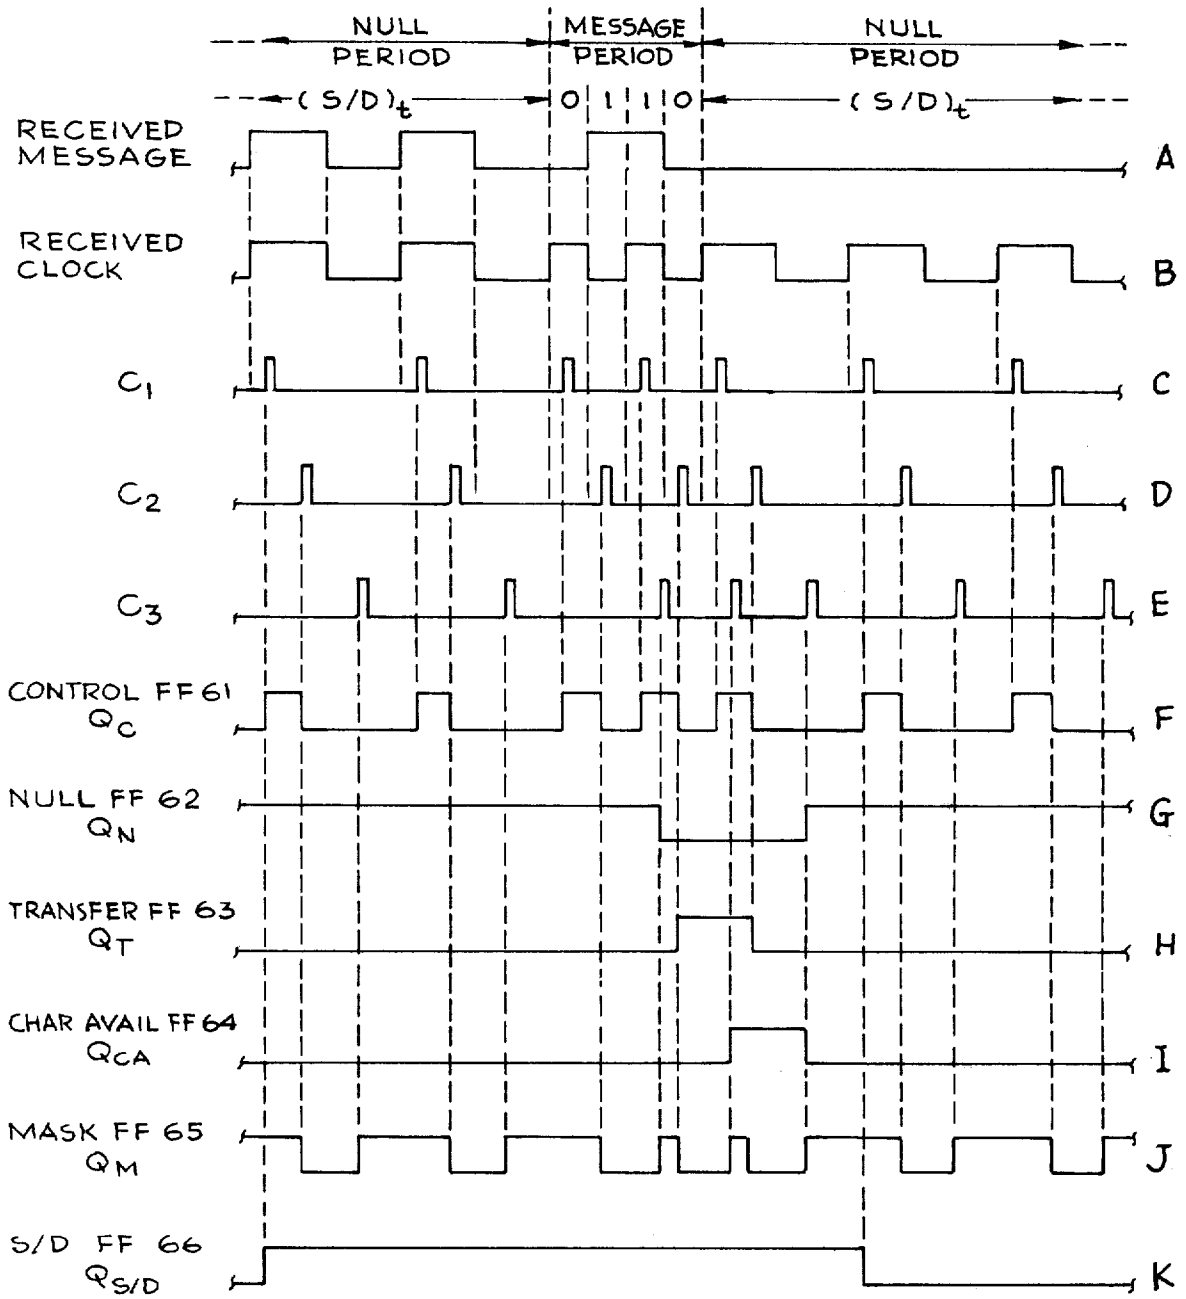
NULL PERIOD

MESSAGE PERIOD

NULL PERIOD

$(S/D)_t$

0 1 1 0

$(S/D)_t$

RECEIVED MESSAGE

A

RECEIVED CLOCK

B

$C_1$

C

$C_2$

D

$C_3$

E

CONTROL FF 61
$Q_C$

F

NULL FF 62
$Q_N$

G

TRANSFER FF 63
$Q_T$

H

CHAR AVAIL FF 64
$Q_{CA}$

I

MASK FF 65
$Q_M$

J

S/D FF 66
$Q_{S/D}$

K